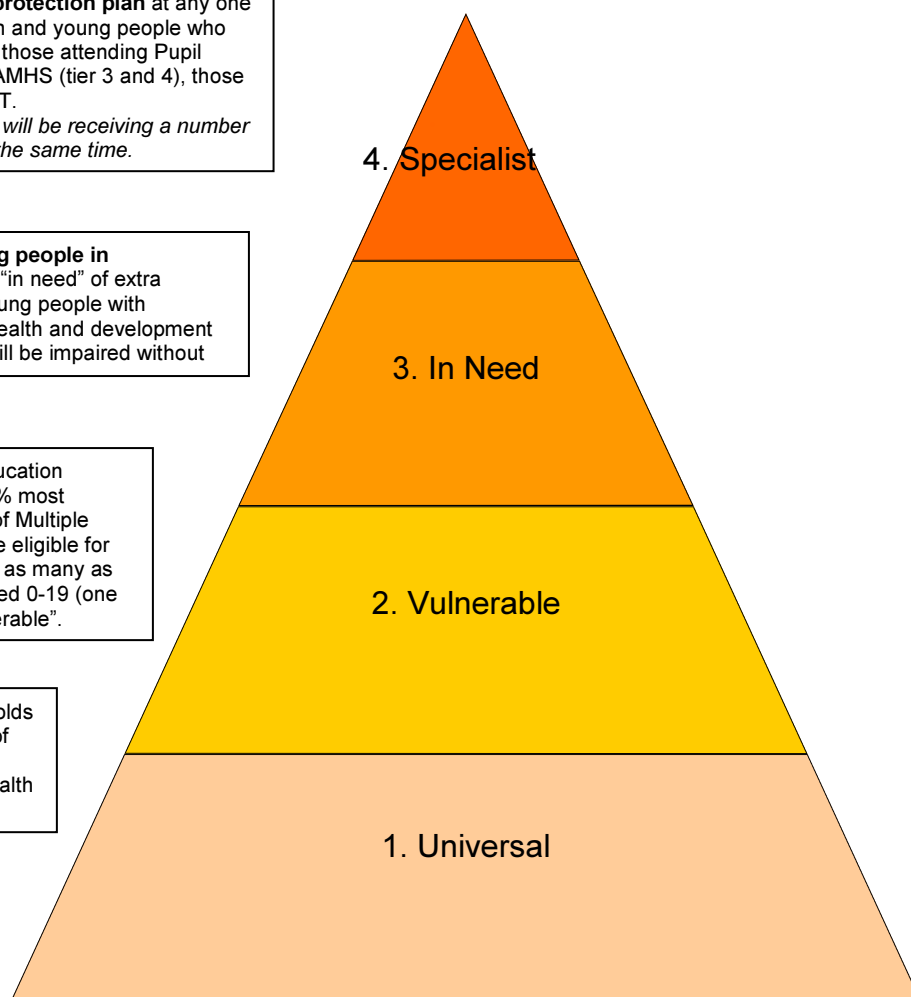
protection plan at any one
n and young people who
those attending Pupil
AMHS (tier 3 and 4), those
T.
will be receiving a number
the same time.

g people in
"in need" of extra
ung people with
ealth and development
ill be impaired without

ucation
% most
of Multiple
e eligible for
as many as
ed 0-19 (one
erable".

olds
of

alth

4. Specialist

3. In Need

2. Vulnerable

1. Universal